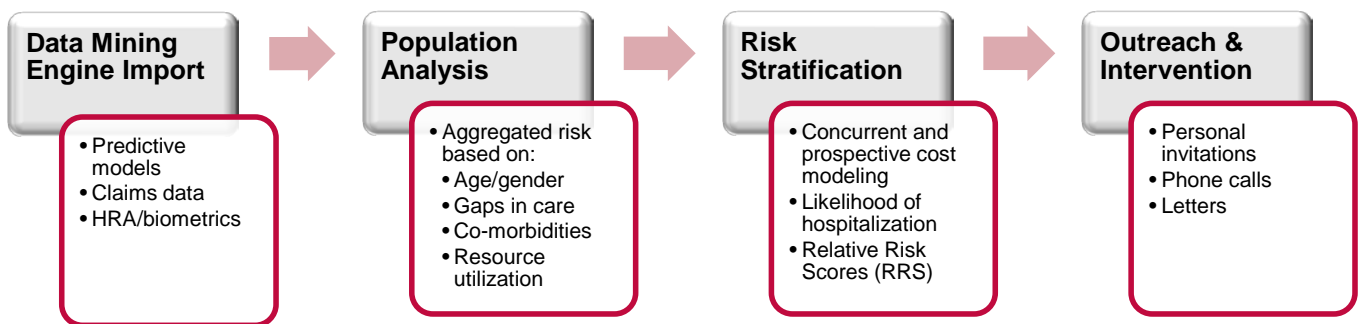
Data Mining Engine Import

• Predictive models
• Claims data
• HRA/biometrics

Population Analysis

• Aggregated risk based on:
• Age/gender
• Gaps in care
• Co-morbidities
• Resource utilization

Risk Stratification

• Concurrent and prospective cost modeling
• Likelihood of hospitalization
• Relative Risk Scores (RRS)

Outreach & Intervention

• Personal invitations
• Phone calls
• Letters